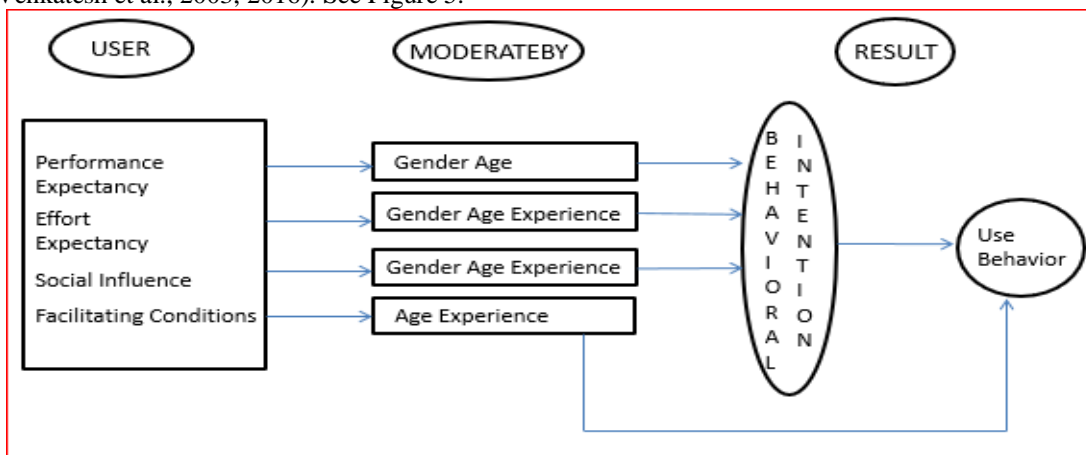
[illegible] et al., 2003, 2016). See Figure 5.

USER

MODERATEBY

RESULT

Performance Expectancy

Effort Expectancy

Social Influence

Facilitating Conditions

Gender Age

Gender Age Experience

Gender Age Experience

Age Experience

B E H A V I O R A L

I N T E N T I O N

Use Behavior